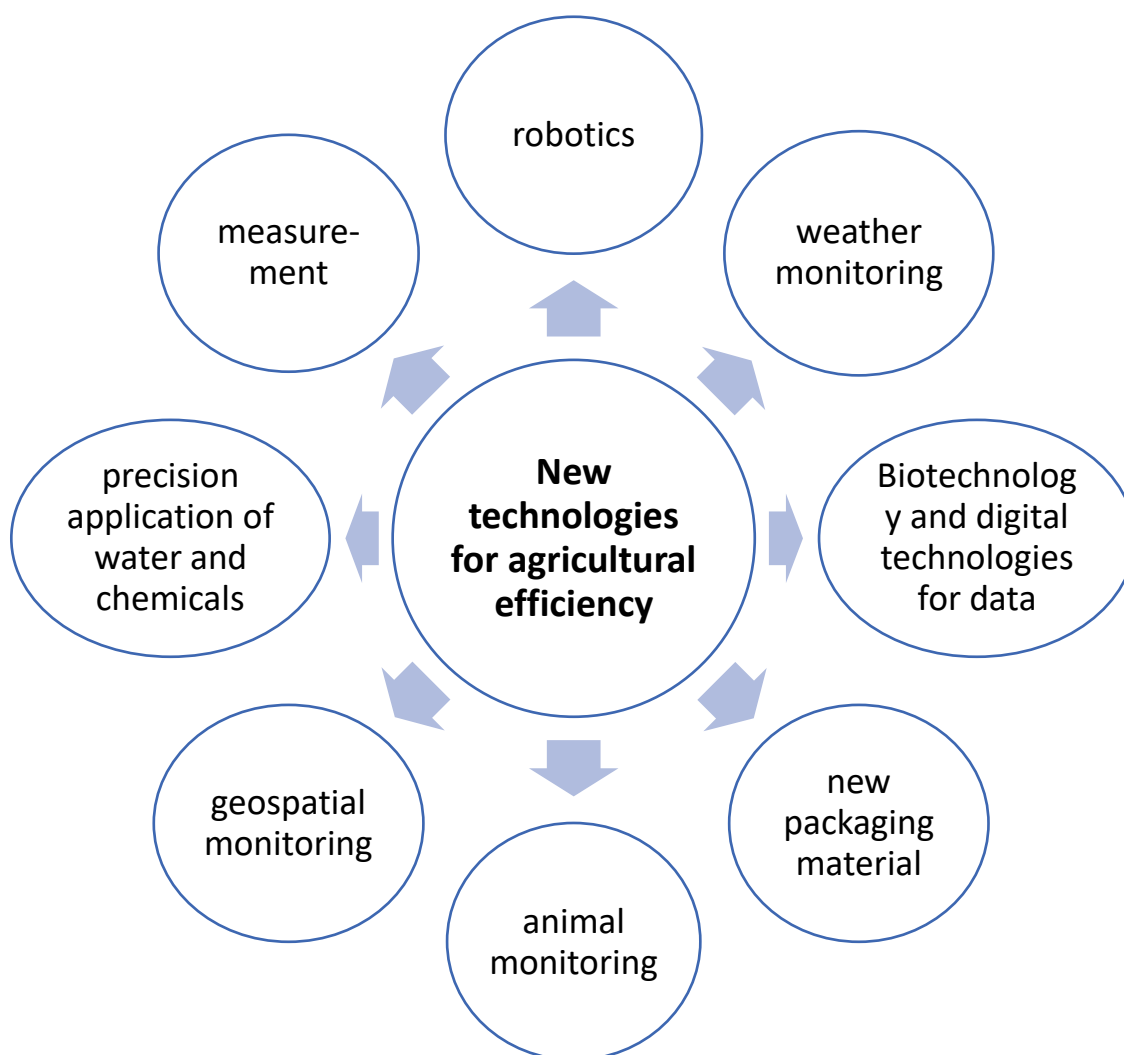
New technologies for agricultural efficiency

robotics

weather monitoring

Biotechnology and digital technologies for data

new packaging material

animal monitoring

geospatial monitoring

precision application of water and chemicals

measurement